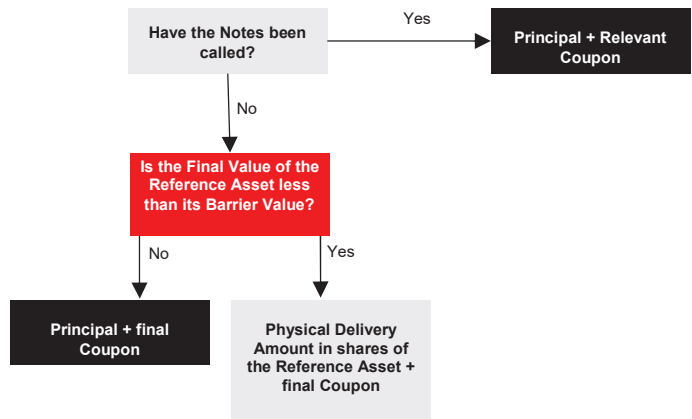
Have the Notes been called?

Yes

Principal + Relevant Coupon

No

Is the Final Value of the Reference Asset less than its Barrier Value?

No

Yes

Principal + final Coupon

Physical Delivery Amount in shares of the Reference Asset + final Coupon